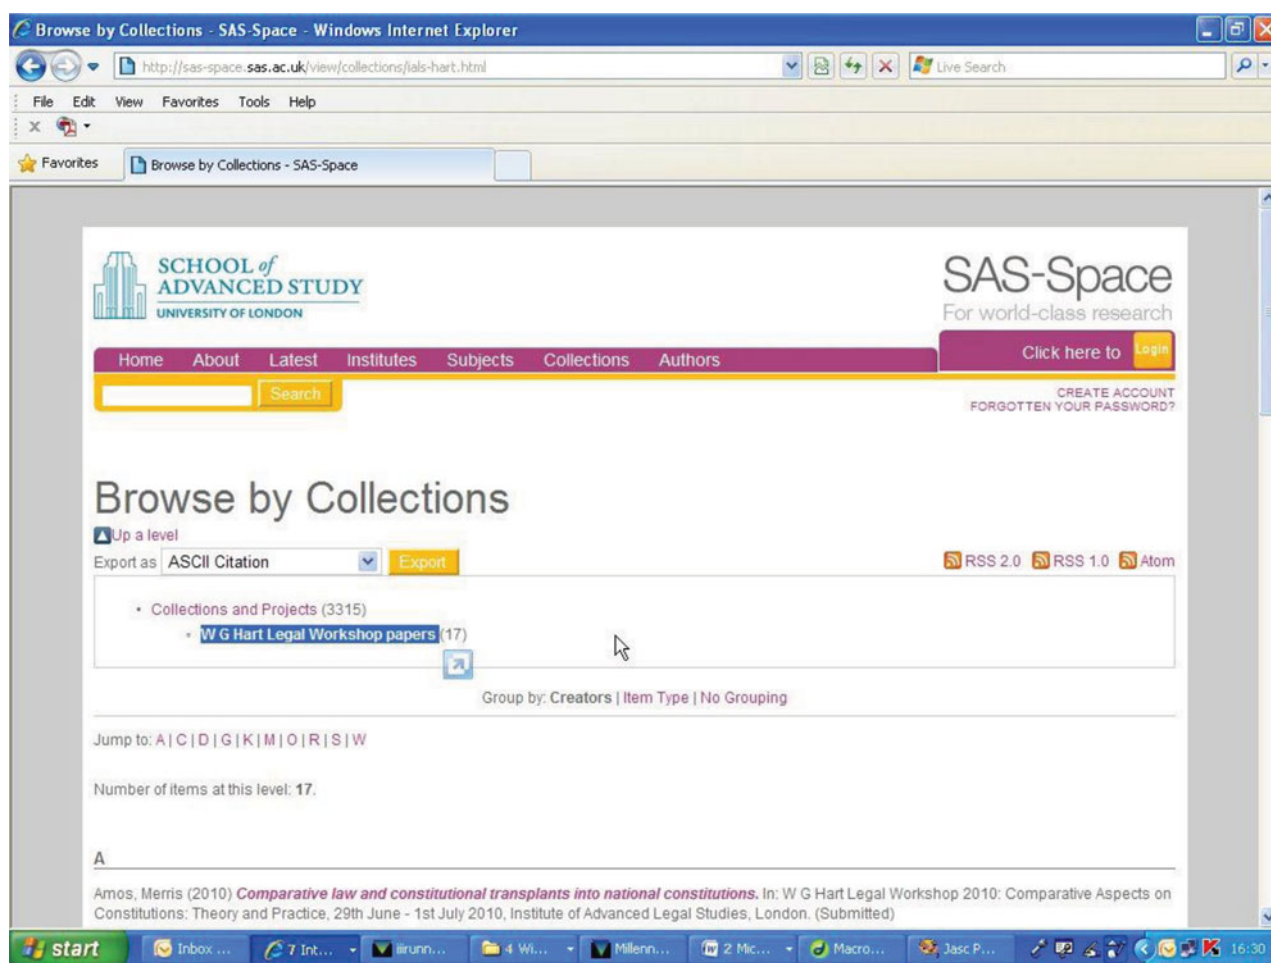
Browse by Collections - SAS-Space - Windows Internet Explorer

http://sas-space.sas.ac.uk/view/collections/ials-hart.html

Live Search

File Edit View Favorites Tools Help

Favorites

Browse by Collections - SAS-Space

SCHOOL of ADVANCED STUDY
UNIVERSITY OF LONDON

SAS-Space
For world-class research

Home About Latest Institutes Subjects Collections Authors

Click here to Login

Search

CREATE ACCOUNT
FORGOTTEN YOUR PASSWORD?

Browse by Collections

Up a level

Export as ASCII Citation Export

RSS 2.0 RSS 1.0 Atom

• Collections and Projects (3315)
• W G Hart Legal Workshop papers (17)

Group by: Creators | Item Type | No Grouping

Jump to: A | C | D | G | K | M | O | R | S | W

Number of items at this level: 17.

A

Amos, Merris (2010) Comparative law and constitutional transplants into national constitutions. In: W G Hart Legal Workshop 2010: Comparative Aspects on Constitutions: Theory and Practice, 29th June - 1st July 2010, Institute of Advanced Legal Studies, London. (Submitted)

start Inbox ... 7 Int... iirunn... 4 Wi... Millenn... 2 Mic... Macro... Jasc P... 16:30